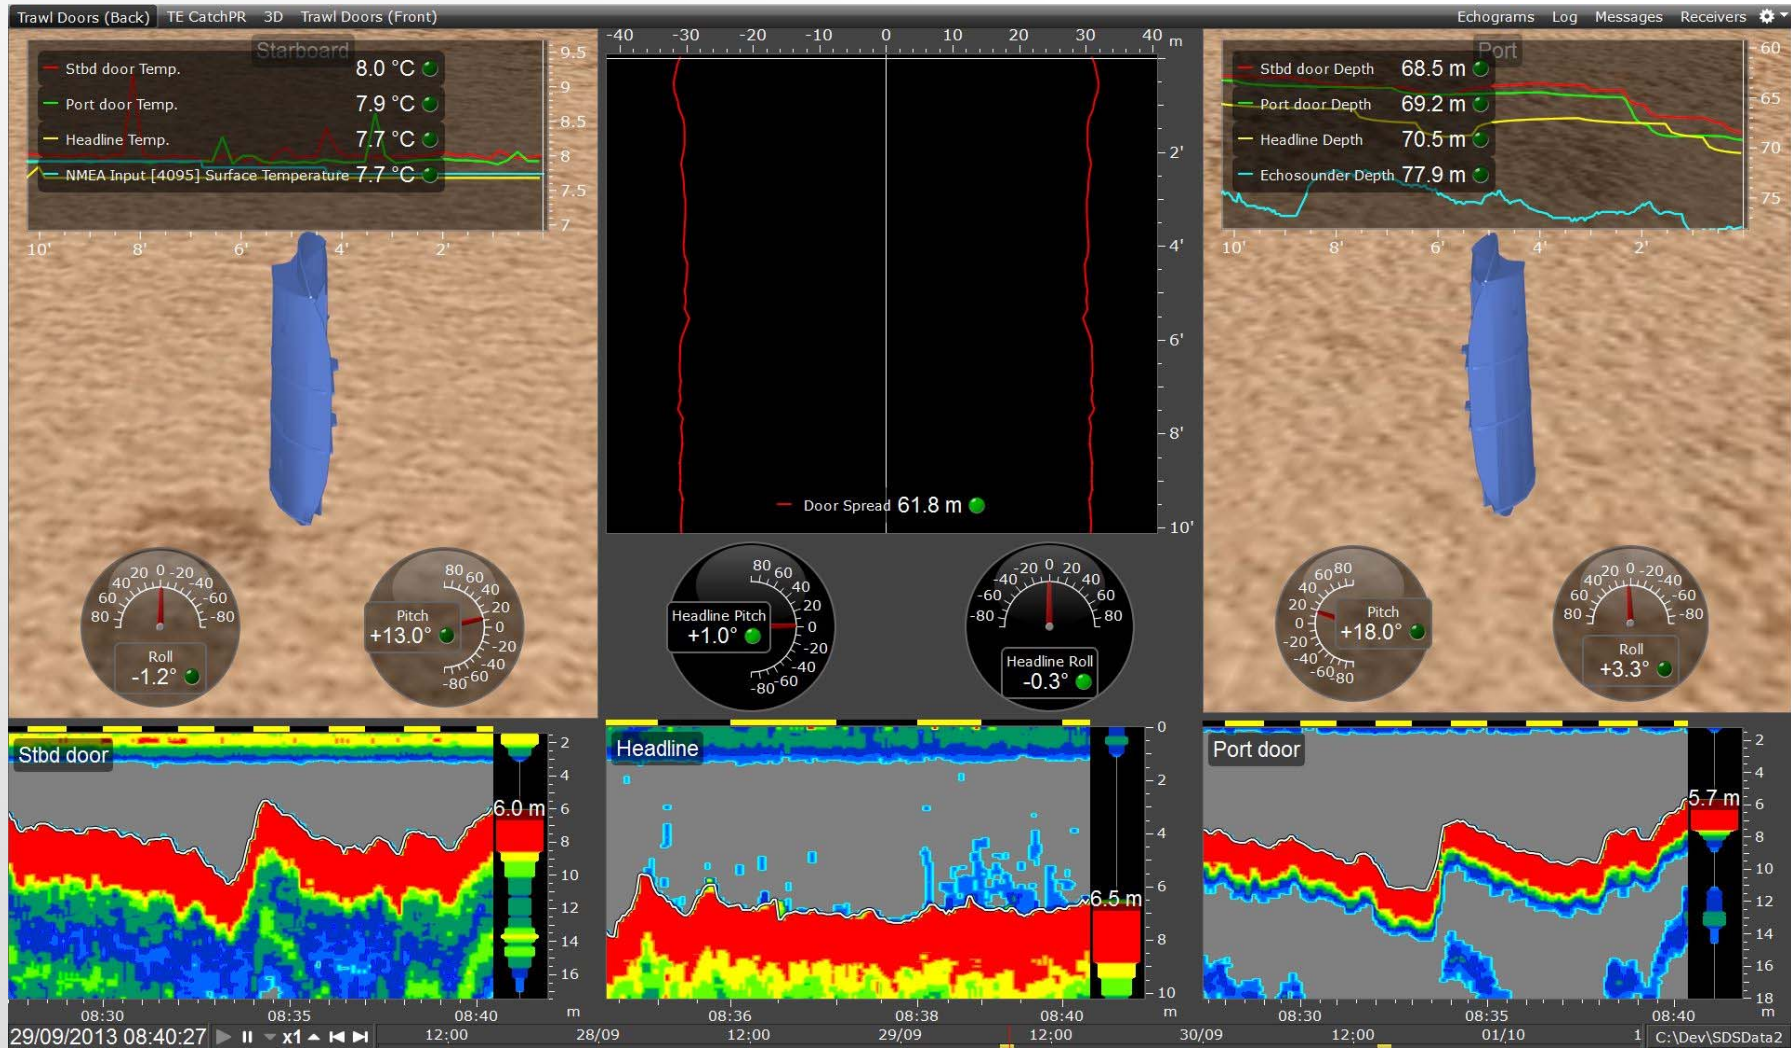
Trawl Doors (Back) TE CatchPR 3D Trawl Doors (Front)

Echograms Log Messages Receivers

Starboard

Stbd door Temp. 8.0 °C
Port door Temp. 7.9 °C
Headline Temp. 7.7 °C
NMEA Input [4095] Surface Temperature 7.7 °C

9.5
9
8.5
8
7.5
7

10' 8' 6' 4' 2'

-40 -30 -20 -10 0 10 20 30 40 m

2'
4'
6'
8'
10'

Door Spread 61.8 m

Port

Stbd door Depth 68.5 m
Port door Depth 69.2 m
Headline Depth 70.5 m
Echosounder Depth 77.9 m

60
65
70
75

10' 8' 6' 4' 2'

40 20 0 -20 -40
60 -60
80 -80
Roll
-1.2°

80 60
40
20
Pitch
+13.0°
0
-20
-40
-80 60

80 60
40
20
Headline Pitch
+1.0°
0
-20
-40
-80 -60

-40 -20 0 20 40
-60 60
-80 80
Headline Roll
-0.3°

40 60 80
20
Pitch
+18.0°
0
-20
-40
-60 80

40 20 0 -20 -40
60 -60
80 -80
Roll
+3.3°

Stbd door
6.0 m
2
4
6
8
10
12
14
16

Headline
0
2
4
6
6.5 m
8
10

Port door
5.7 m
2
4
6
8
10
12
14
16
18

08:30 08:35 08:40 m
08:36 08:38 08:40 m
08:30 08:35 08:40 m

29/09/2013 08:40:27 x1 12:00 28/09 12:00 29/09 12:00 30/09 12:00 01/10 C:\Dev\SDSData2